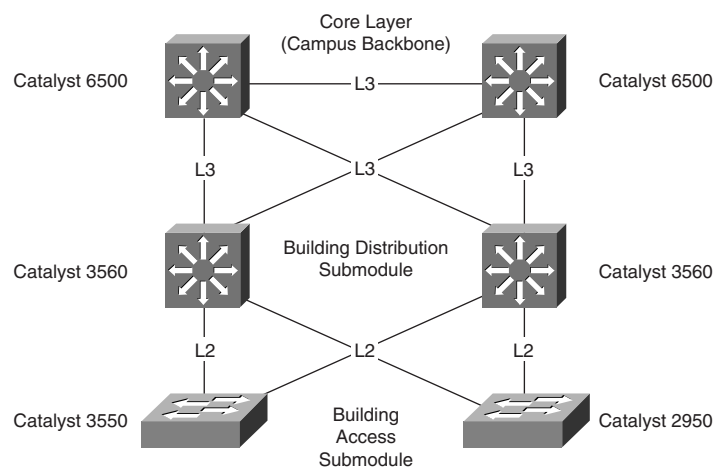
Core Layer
(Campus Backbone)

Catalyst 6500

L3

Catalyst 6500

L3

L3

L3

Building Distribution
Submodule

Catalyst 3560

Catalyst 3560

L2

L2

L2

Catalyst 3550

Building
Access
Submodule

Catalyst 2950